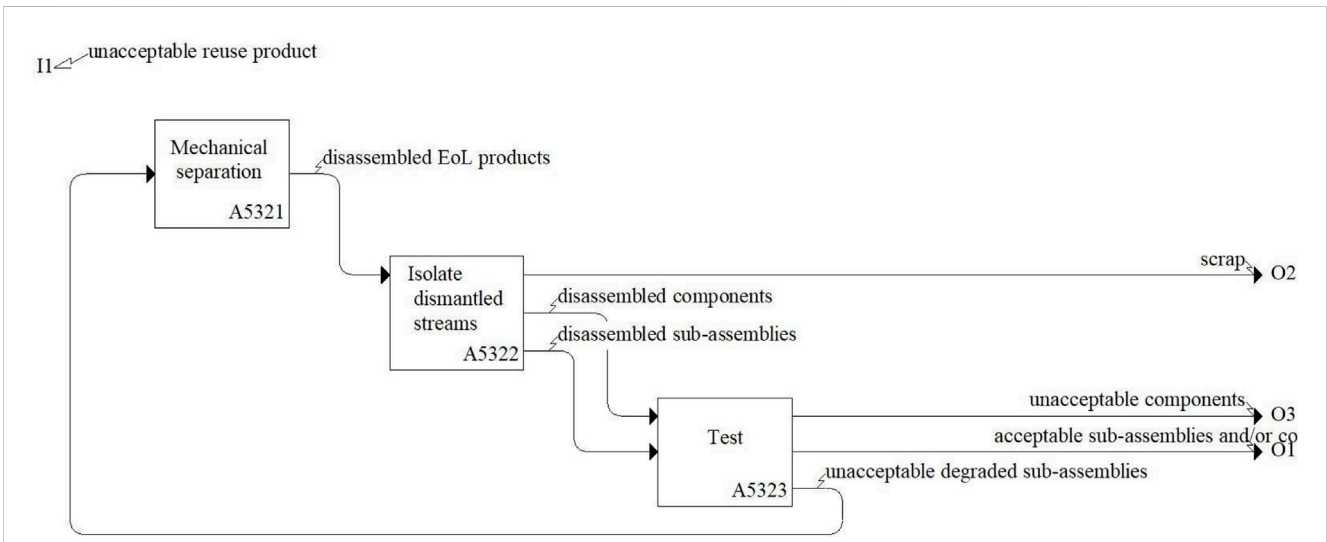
I1 unacceptable reuse product

Mechanical separation
A5321

disassembled EoL products

Isolate dismantled streams
A5322

scrap
O2

disassembled components

disassembled sub-assemblies

Test
A5323

unacceptable components
O3

acceptable sub-assemblies and/or co
O1

unacceptable degraded sub-assemblies